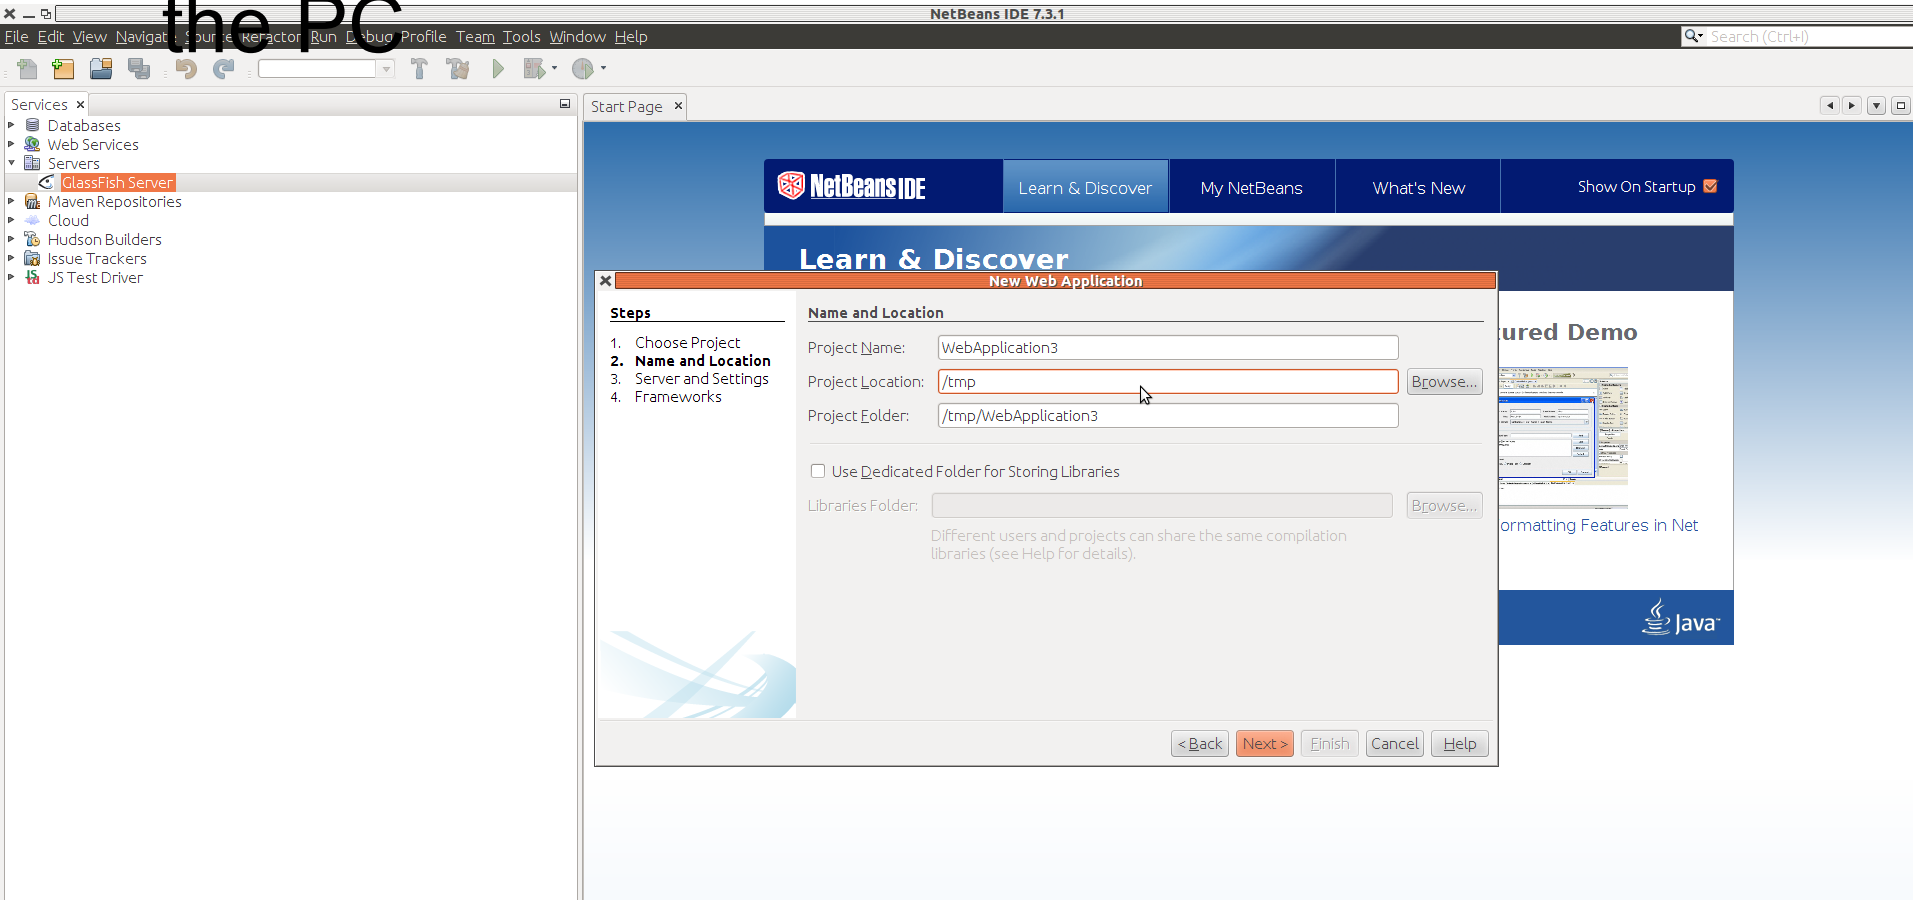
the PC

NetBeans IDE 7.3.1

File Edit View Navigat Sour Refactor Run Debug Profile Team Tools Window Help

Search (Ctrl+I)

Services ×

Databases
Web Services
Servers
GlassFish Server
Maven Repositories
Cloud
Hudson Builders
Issue Trackers
JS Test Driver

Start Page ×

NetBeans IDE

Learn & Discover

My NetBeans

What's New

Show On Startup

Learn & Discover

tured Demo

ormatting Features in Net

Java

New Web Application

Steps

1. Choose Project
2. Name and Location
3. Server and Settings
4. Frameworks

Name and Location

Project Name: WebApplication3

Project Location: /tmp

Browse...

Project Folder: /tmp/WebApplication3

Use Dedicated Folder for Storing Libraries

Libraries Folder:

Browse...

Different users and projects can share the same compilation libraries (see Help for details).

< Back

Next >

Finish

Cancel

Help